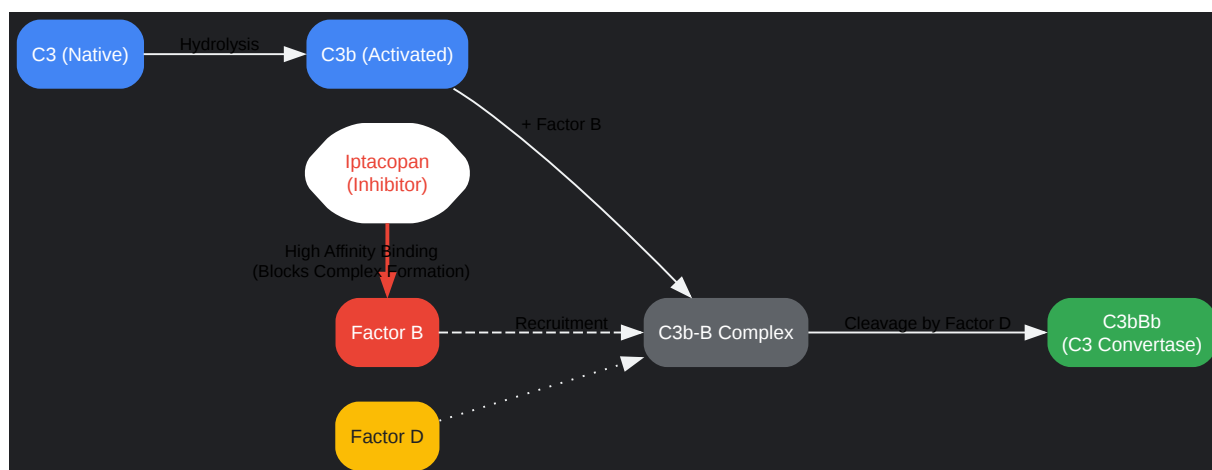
C3 (Native)

Hydrolysis

C3b (Activated)

+ Factor B

Iptacopan
(Inhibitor)

High Affinity Binding
(Blocks Complex Formation)

Factor B

Recruitment

C3b-B Complex

Cleavage by Factor D

C3bBb
(C3 Convertase)

Factor D